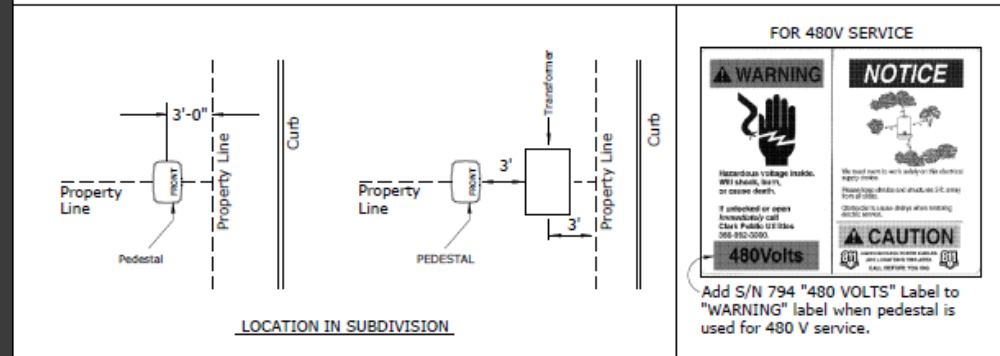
3'-0"

Property Line

Curb

Property Line

FRONT

Pedestal

Transformer

3'

Property Line

Curb

Property Line

FRONT

PEDESTAL

3'

LOCATION IN SUBDIVISION

FOR 480V SERVICE

WARNING

Hazardous voltage inside. Will shock, burn, or cause death.

If unlocked or open immediately call Clark Public Utilities 360-992-3000.

480Volts

NOTICE

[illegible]

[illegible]

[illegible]

CAUTION

811

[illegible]

811

Add S/N 794 "480 VOLTS" Label to "WARNING" label when pedestal is used for 480 V service.